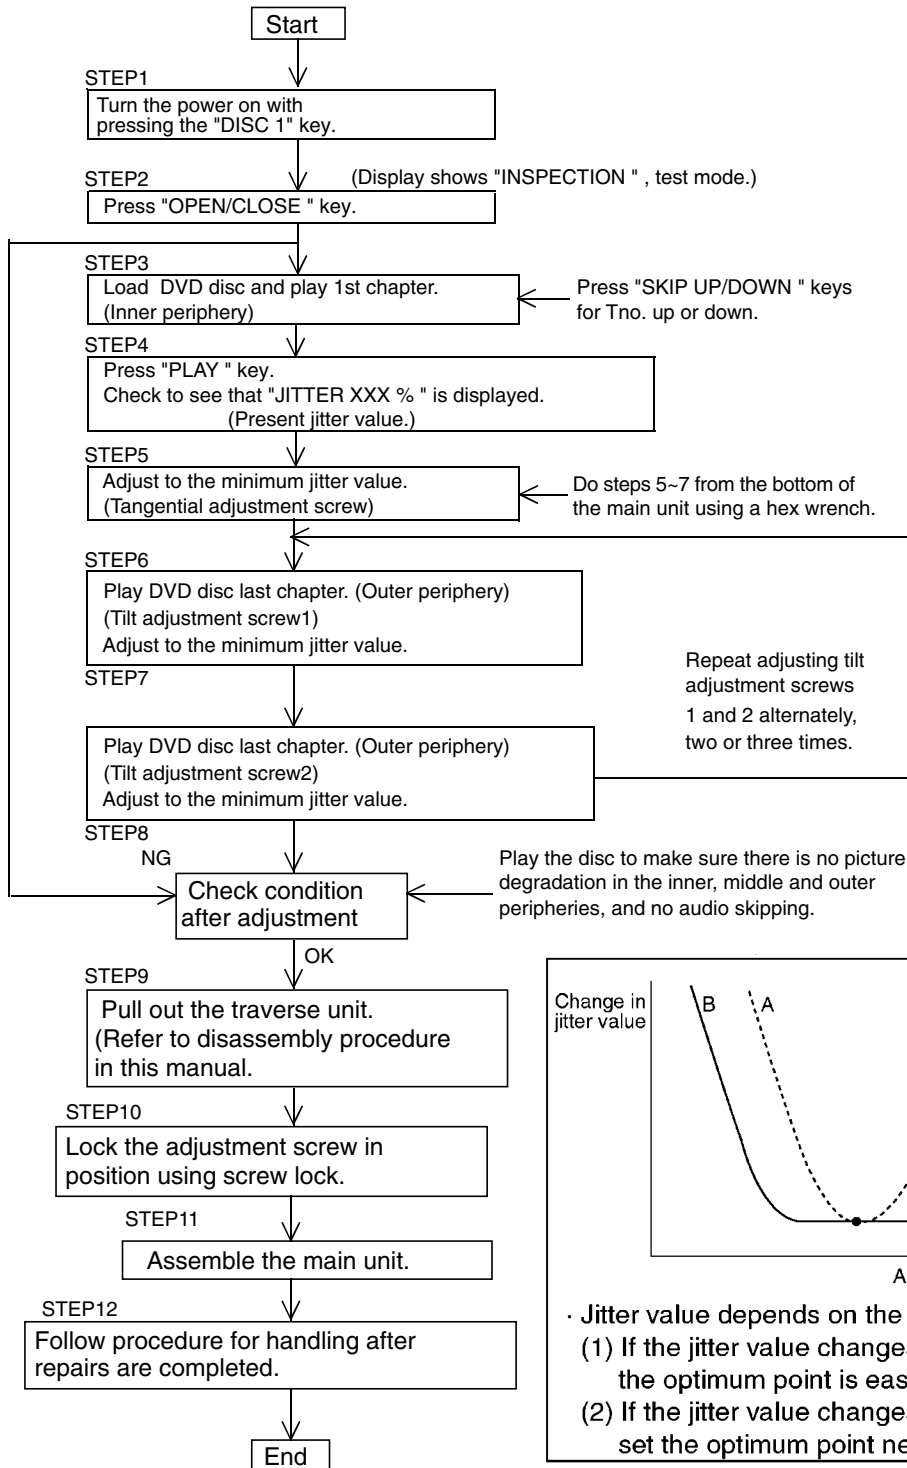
Start

STEP1
Turn the power on with pressing the "DISC 1" key.

STEP2
(Display shows "INSPECTION " , test mode.)
Press "OPEN/CLOSE " key.

STEP3
Load DVD disc and play 1st chapter. (Inner periphery)
Press "SKIP UP/DOWN " keys for Tno. up or down.

STEP4
Press "PLAY " key.
Check to see that "JITTER XXX % " is displayed.
(Present jitter value.)

STEP5
Adjust to the minimum jitter value.
(Tangential adjustment screw)
Do steps 5~7 from the bottom of the main unit using a hex wrench.

STEP6
Play DVD disc last chapter. (Outer periphery)
(Tilt adjustment screw1)
Adjust to the minimum jitter value.

STEP7
Repeat adjusting tilt adjustment screws 1 and 2 alternately, two or three times.
Play DVD disc last chapter. (Outer periphery)
(Tilt adjustment screw2)
Adjust to the minimum jitter value.

STEP8
NG
Check condition after adjustment
Play the disc to make sure there is no picture degradation in the inner, middle and outer peripheries, and no audio skipping.
OK

STEP9
Pull out the traverse unit.
(Refer to disassembly procedure in this manual.

STEP10
Lock the adjustment screw in position using screw lock.

STEP11
Assemble the main unit.

STEP12
Follow procedure for handling after repairs are completed.

End

Change in jitter value
B
A
A
· Jitter value depends on the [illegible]
(1) If the jitter value change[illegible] the optimum point is eas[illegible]
(2) If the jitter value change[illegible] set the optimum point ne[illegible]